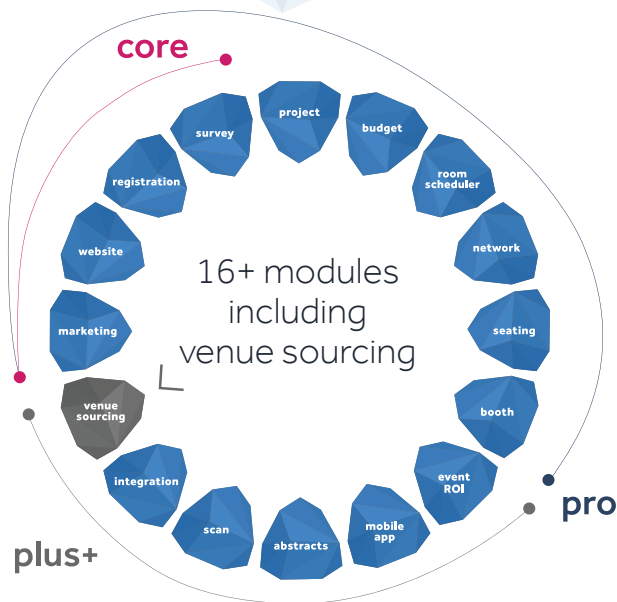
core

project

budget

room scheduler

network

seating

booth

event ROI

mobile app

abstracts

scan

integration

venue sourcing

marketing

website

registration

survey

16+ modules including venue sourcing

pro

plus+